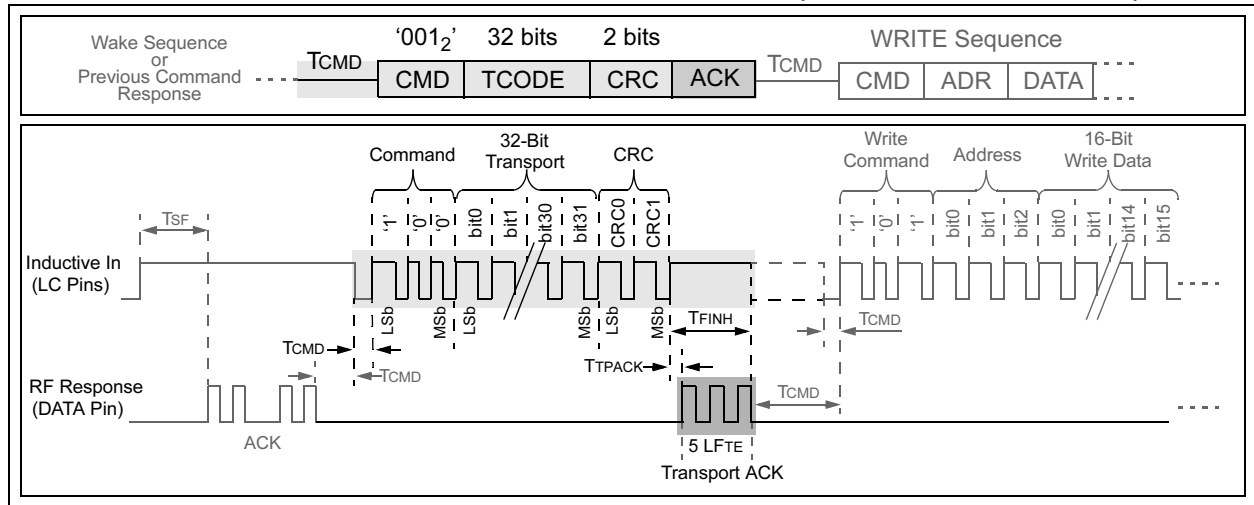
Wake Sequence or Previous Command Response

TCMD

'001$_2$'

32 bits

2 bits

CMD

TCODE

CRC

ACK

TCMD

WRITE Sequence

CMD

ADR

DATA

Command

32-Bit Transport

CRC

Write Command

Address

16-Bit Write Data

TSF

'1'

'0'

'0'

bit0

bit1

bit30

bit31

CRC0

CRC1

'1'

'0'

'1'

bit0

bit1

bit2

bit0

bit1

bit14

bit15

Inductive In (LC Pins)

LSb

MSb

LSb

MSb

LSb

MSb

TFINH

TCMD

TCMD

TCMD

TTPACK

RF Response (DATA Pin)

TCMD

ACK

5 LFTE

Transport ACK